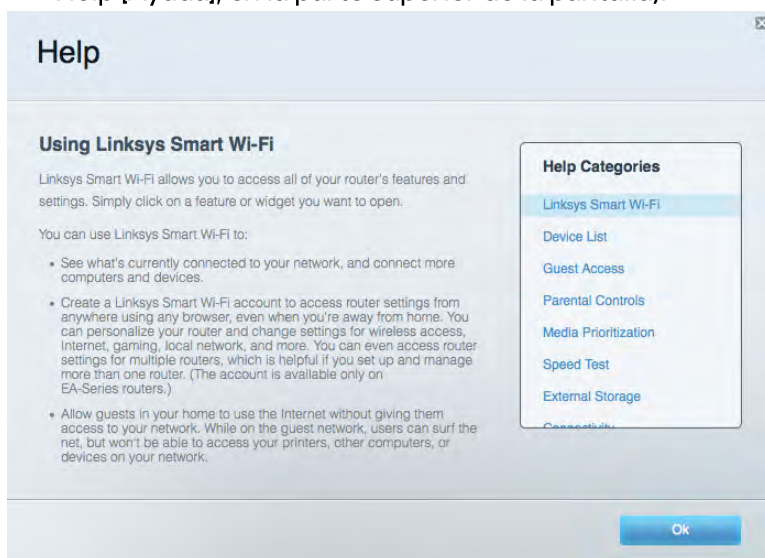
Help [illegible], en la parte superior de la pantalla.

Help

Using Linksys Smart Wi-Fi

Linksys Smart Wi-Fi allows you to access all of your router's features and settings. Simply click on a feature or widget you want to open.

You can use Linksys Smart Wi-Fi to:

• See what's currently connected to your network, and connect more computers and devices.

• Create a Linksys Smart Wi-Fi account to access router settings from anywhere using any browser, even when you're away from home. You can personalize your router and change settings for wireless access, Internet, gaming, local network, and more. You can even access router settings for multiple routers, which is helpful if you set up and manage more than one router. (The account is available only on EA-Series routers.)

• Allow guests in your home to use the Internet without giving them access to your network. While on the guest network, users can surf the net, but won't be able to access your printers, other computers, or devices on your network.

Help Categories

Linksys Smart Wi-Fi

Device List

Guest Access

Parental Controls

Media Prioritization

Speed Test

External Storage

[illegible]

Ok